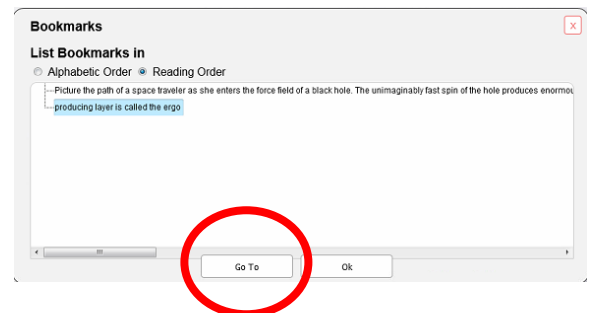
Bookmarks

x

List Bookmarks in

Alphabetic Order Reading Order

Picture the path of a space traveler as she enters the force field of a black hole. The unimaginably fast spin of the hole produces enormou

producing layer is called the ergo

Go To

Ok